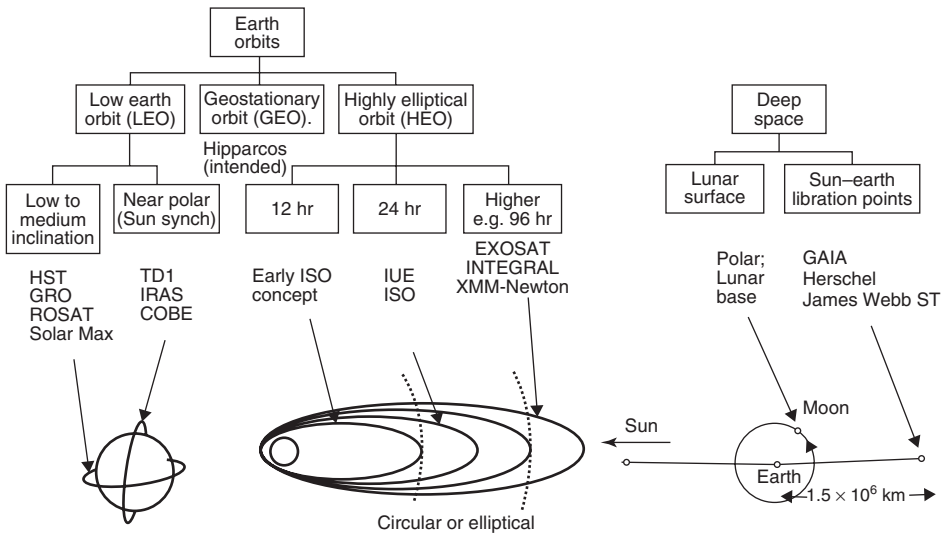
Earth orbits

Low earth orbit (LEO)

Geostationary orbit (GEO).

Highly elliptical orbit (HEO)

Deep space

Hipparcos (intended)

Low to medium inclination

Near polar (Sun synch)

12 hr

24 hr

Higher e.g. 96 hr

Lunar surface

Sun–earth libration points

HST
GRO
ROSAT
Solar Max

TD1
IRAS
COBE

Early ISO concept

IUE
ISO

EXOSAT
INTEGRAL
XMM-Newton

Polar; Lunar base

GAIA
Herschel
James Webb ST

Moon

Sun

Earth

$-1.5 \times 10^6$ km

Circular or elliptical